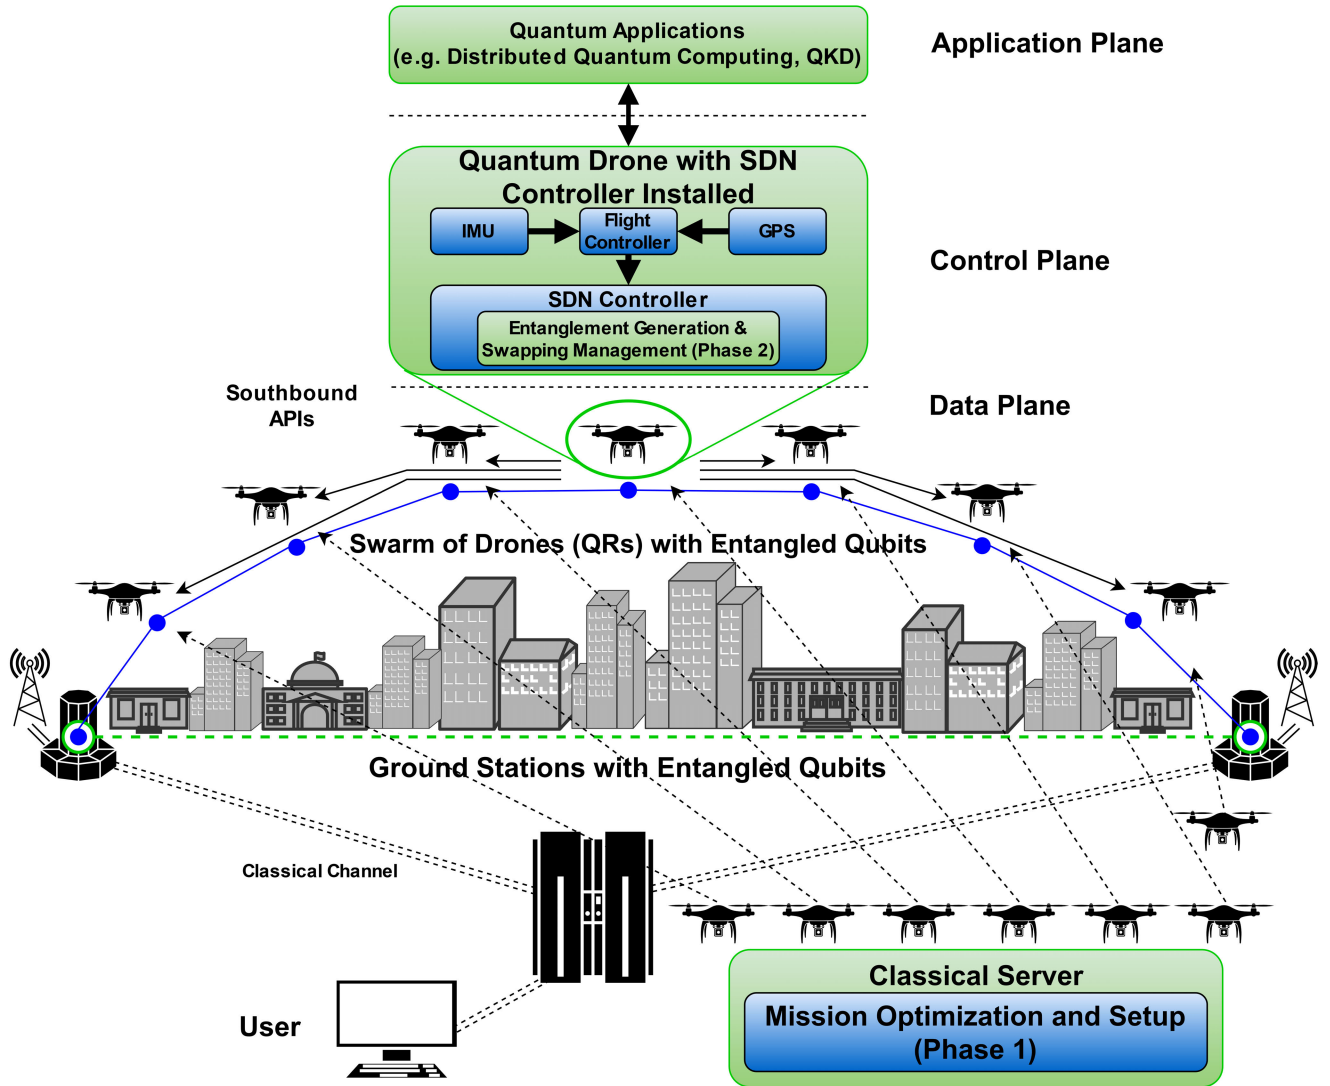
Quantum Applications
(e.g. Distributed Quantum Computing, QKD)

Application Plane

Quantum Drone with SDN Controller Installed

IMU

Flight Controller

GPS

SDN Controller

Entanglement Generation & Swapping Management (Phase 2)

Control Plane

Southbound APIs

Data Plane

Swarm of Drones (QRs) with Entangled Qubits

Ground Stations with Entangled Qubits

Classical Channel

User

Classical Server

Mission Optimization and Setup (Phase 1)